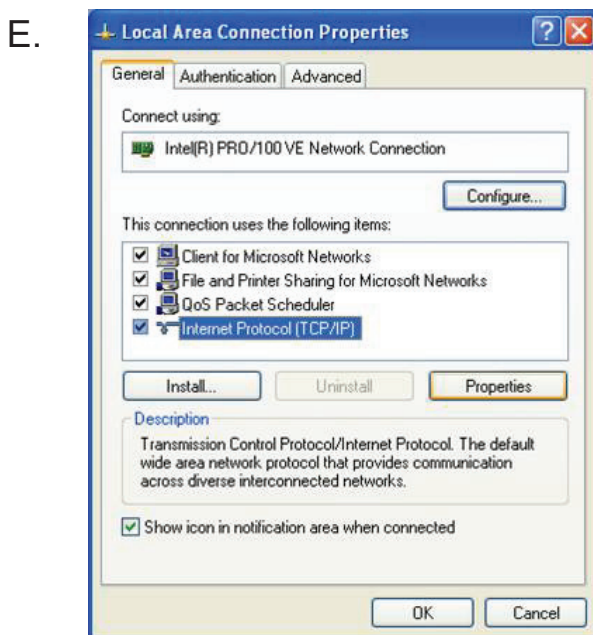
E.

Local Area Connection Properties

General | Authentication | Advanced

Connect using:

Intel(R) PRO/100 VE Network Connection

Configure...

This connection uses the following items:

Client for Microsoft Networks
File and Printer Sharing for Microsoft Networks
QoS Packet Scheduler
Internet Protocol (TCP/IP)

Install... | Uninstall | Properties

Description

Transmission Control Protocol/Internet Protocol. The default wide area network protocol that provides communication across diverse interconnected networks.

Show icon in notification area when connected

OK | Cancel